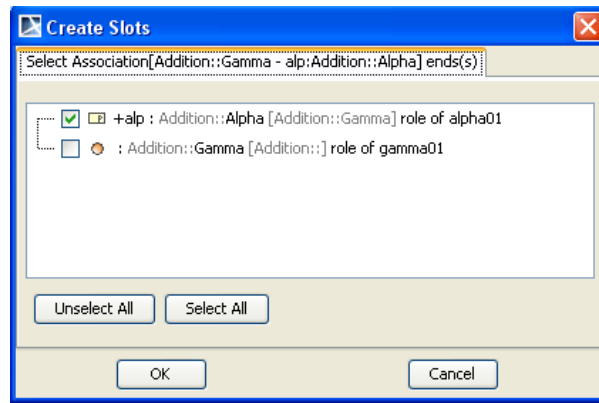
Create Slots

Select Association[Addition::Gamma - alp:Addition::Alpha] ends(s)

+alp : Addition::Alpha [Addition::Gamma] role of alpha01

: Addition::Gamma [Addition::] role of gamma01

Unselect All

Select All

OK

Cancel